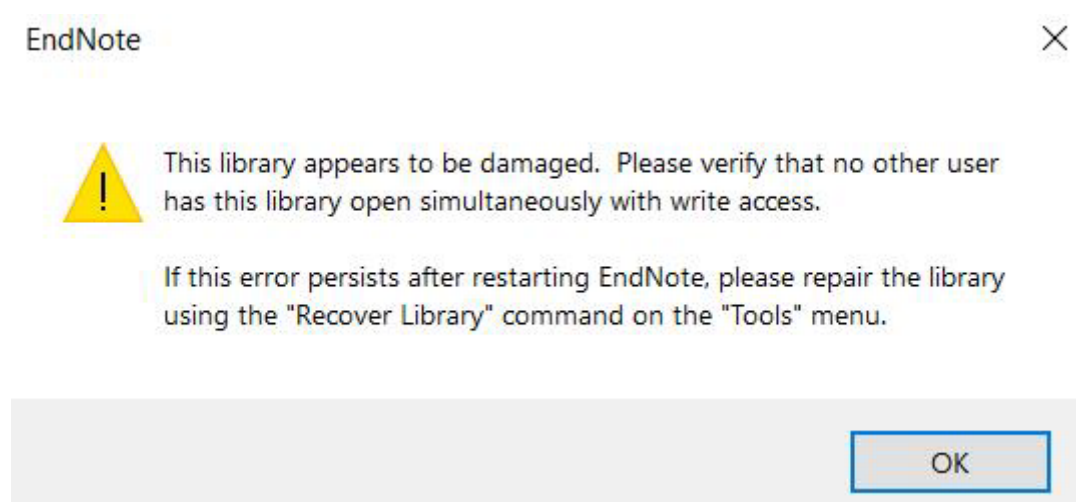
EndNote

This library appears to be damaged. Please verify that no other user has this library open simultaneously with write access.

If this error persists after restarting EndNote, please repair the library using the "Recover Library" command on the "Tools" menu.

OK